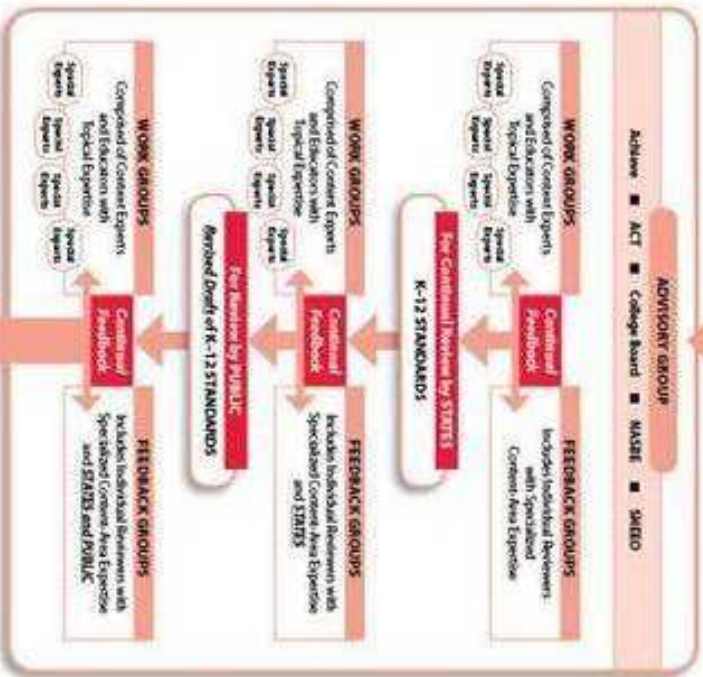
ADVISORY GROUP

Achieve ■ ACT ■ College Board ■ NASBE ■ SHEEO

WORK GROUPS

Composed of Content Experts and Educators with Topical Expertise

Special Experts Special Experts Special Experts Special Experts Special Experts

Continual Feedback

FEEDBACK GROUPS

Includes Individual Reviewers with Specialized Content-Area Expertise

For Continual Review by STATES

K-12 STANDARDS

WORK GROUPS

Composed of Content Experts and Educators with Topical Expertise

Special Experts Special Experts Special Experts Special Experts Special Experts

Continual Feedback

FEEDBACK GROUPS

Includes Individual Reviewers with Specialized Content-Area Expertise and STATES

For Review by PUBLIC

Revised Drafts of K-12 STANDARDS

WORK GROUPS

Composed of Content Experts and Educators with Topical Expertise

Special Experts Special Experts Special Experts Special Experts Special Experts

Continual Feedback

FEEDBACK GROUPS

Includes Individual Reviewers with Specialized Content-Area Expertise and STATES and PUBLIC